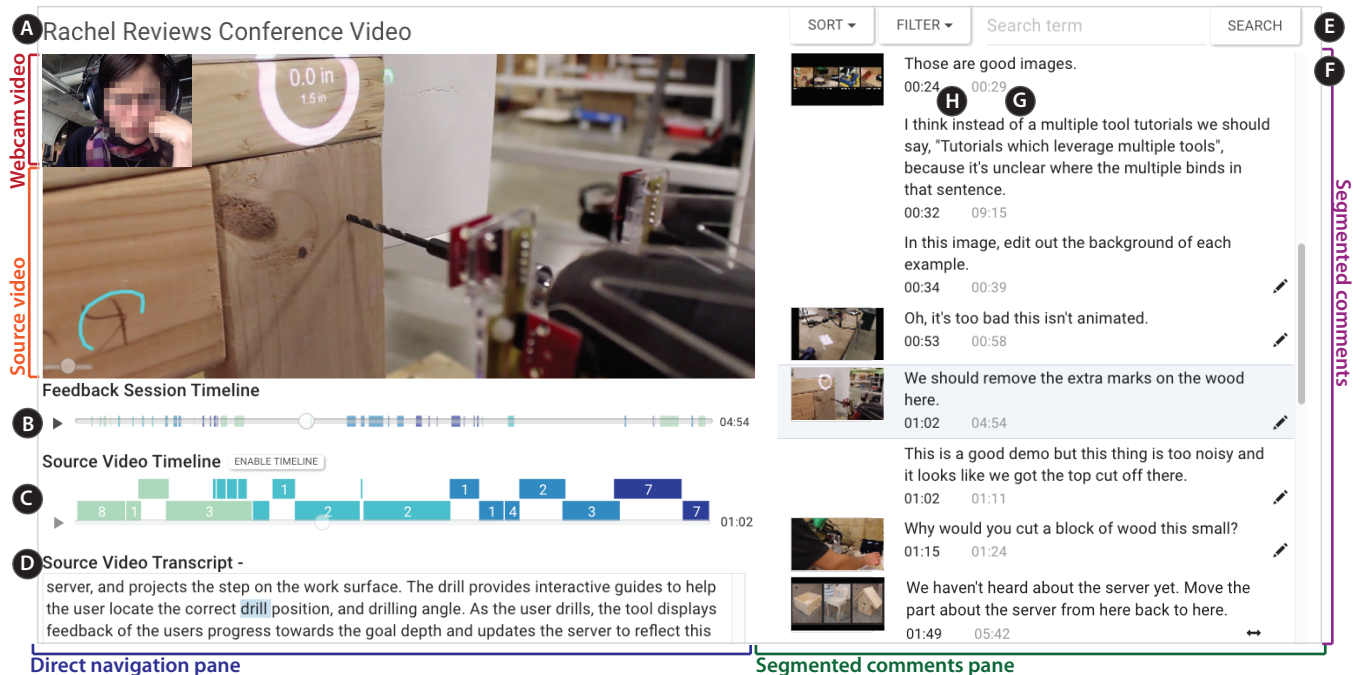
A Rachel Reviews Conference Video

SORT ▾ FILTER ▾ Search term SEARCH E

F

Webcam video

Source video

0.0 in
1.5 in

Feedback Session Timeline

B 04:54

Source Video Timeline ENABLE TIMELINE

C

1 1 2 7
8 1 3 2 2 1 4 3 7

01:02

D Source Video Transcript -

server, and projects the step on the work surface. The drill provides interactive guides to help the user locate the correct drill position, and drilling angle. As the user drills, the tool displays feedback of the users progress towards the goal depth and updates the server to reflect this

Direct navigation pane

Those are good images.
00:24 00:29
H G

I think instead of a multiple tool tutorials we should say, "Tutorials which leverage multiple tools", because it's unclear where the multiple binds in that sentence.
00:32 09:15

In this image, edit out the background of each example.
00:34 00:39

Oh, it's too bad this isn't animated.
00:53 00:58

We should remove the extra marks on the wood here.
01:02 04:54

This is a good demo but this thing is too noisy and it looks like we got the top cut off there.
01:02 01:11

Why would you cut a block of wood this small?
01:15 01:24

We haven't heard about the server yet. Move the part about the server from here back to here.
01:49 05:42

Segmented comments

Segmented comments pane